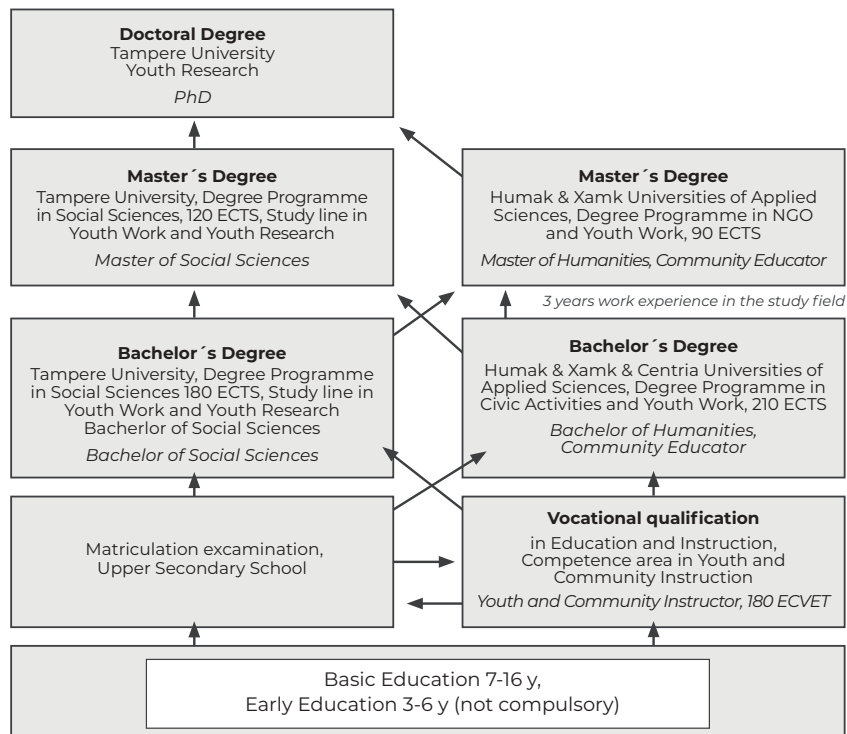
**Doctoral Degree**
Tampere University
Youth Research
*PhD*

**Master´s Degree**
Tampere University, Degree Programme in Social Sciences, 120 ECTS, Study line in Youth Work and Youth Research
*Master of Social Sciences*

**Master´s Degree**
Humak & Xamk Universities of Applied Sciences, Degree Programme in NGO and Youth Work, 90 ECTS
*Master of Humanities, Community Educator*

*3 years work experience in the study field*

**Bachelor´s Degree**
Tampere University, Degree Programme in Social Sciences 180 ECTS, Study line in Youth Work and Youth Research
Bacherlor of Social Sciences
*Bachelor of Social Sciences*

**Bachelor´s Degree**
Humak & Xamk & Centria Universities of Applied Sciences, Degree Programme in Civic Activities and Youth Work, 210 ECTS
*Bachelor of Humanities, Community Educator*

Matriculation excamination, Upper Secondary School

**Vocational qualification**
in Education and Instruction, Competence area in Youth and Community Instruction
*Youth and Community Instructor, 180 ECVET*

Basic Education 7-16 y,
Early Education 3-6 y (not compulsory)